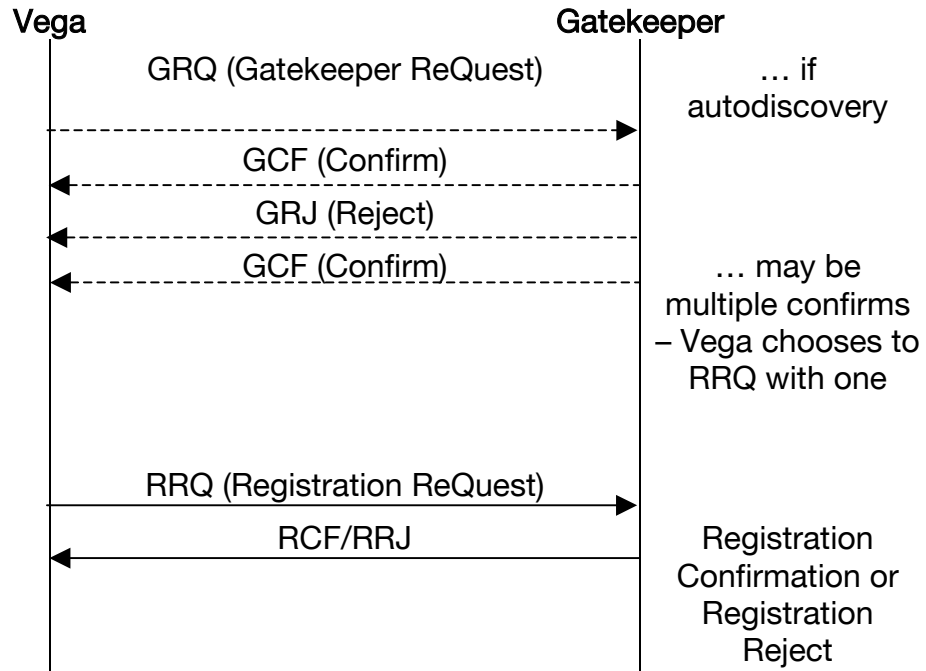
Vega

Gatekeeper

GRQ (Gatekeeper ReQuest)

… if autodiscovery

GCF (Confirm)

GRJ (Reject)

GCF (Confirm)

… may be multiple confirms – Vega chooses to RRQ with one

RRQ (Registration ReQuest)

RCF/RRJ

Registration Confirmation or Registration Reject